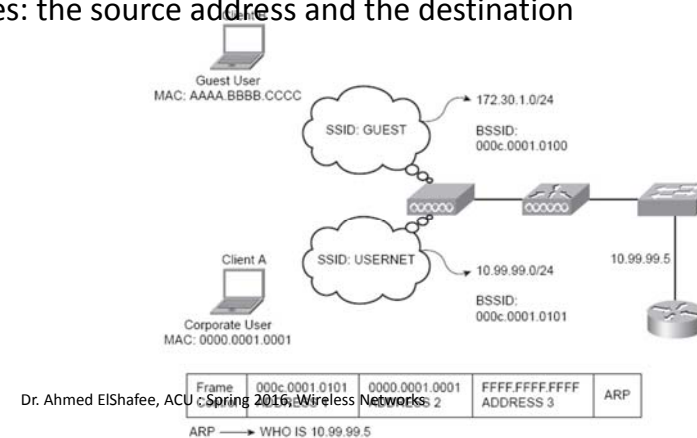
es: the source address and the destination

Client
Guest User
MAC: AAAA.BBBB.CCCC

SSID: GUEST

172.30.1.0/24

BSSID:
000c.0001.0100

Client A

SSID: USERNET

10.99.99.0/24

10.99.99.5

BSSID:
000c.0001.0101

Corporate User
MAC: 0000.0001.0001

| Frame Control | 000c.0001.0101 ADDRESS 1 | 0000.0001.0001 ADDRESS 2 | FFFF.FFFF.FFFF ADDRESS 3 | ARP |
|---|---|---|---|---|

ARP → WHO IS 10.99.99.5

Dr. Ahmed ElShafee, ACU : Spring 2016, Wireless Networks